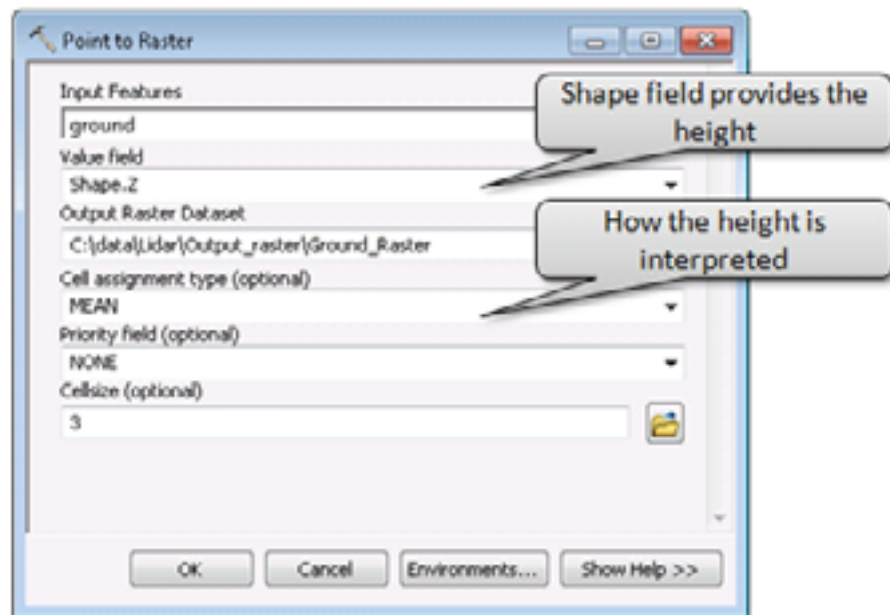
Point to Raster

Input Features
ground

Shape field provides the height

Value field
Shape.Z

Output Raster Dataset
C:\data\Lidar\Output_raster\Ground_Raster

How the height is interpreted

Cell assignment type (optional)
MEAN

Priority field (optional)
NONE

Cellsize (optional)
3

OK
Cancel
Environments...
Show Help >>